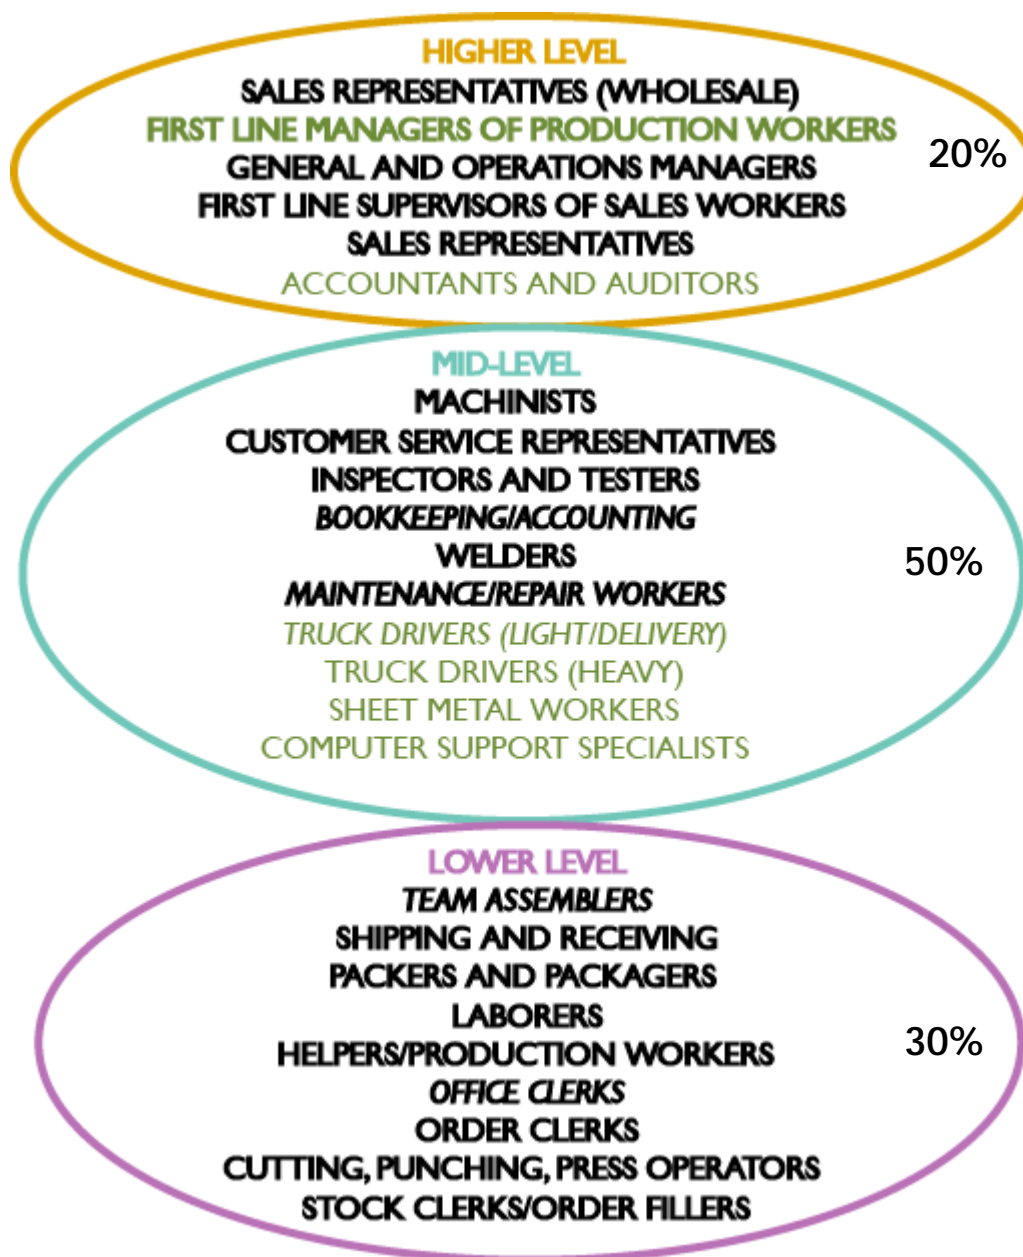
HIGHER LEVEL
SALES REPRESENTATIVES (WHOLESALE)
FIRST LINE MANAGERS OF PRODUCTION WORKERS
GENERAL AND OPERATIONS MANAGERS
FIRST LINE SUPERVISORS OF SALES WORKERS
SALES REPRESENTATIVES
ACCOUNTANTS AND AUDITORS

20%

MID-LEVEL
MACHINISTS
CUSTOMER SERVICE REPRESENTATIVES
INSPECTORS AND TESTERS
BOOKKEEPING/ACCOUNTING
WELDERS
MAINTENANCE/REPAIR WORKERS
TRUCK DRIVERS (LIGHT/DELIVERY)
TRUCK DRIVERS (HEAVY)
SHEET METAL WORKERS
COMPUTER SUPPORT SPECIALISTS

50%

LOWER LEVEL
TEAM ASSEMBLERS
SHIPPING AND RECEIVING
PACKERS AND PACKAGERS
LABORERS
HELPERS/PRODUCTION WORKERS
OFFICE CLERKS
ORDER CLERKS
CUTTING, PUNCHING, PRESS OPERATORS
STOCK CLERKS/ORDER FILLERS

30%